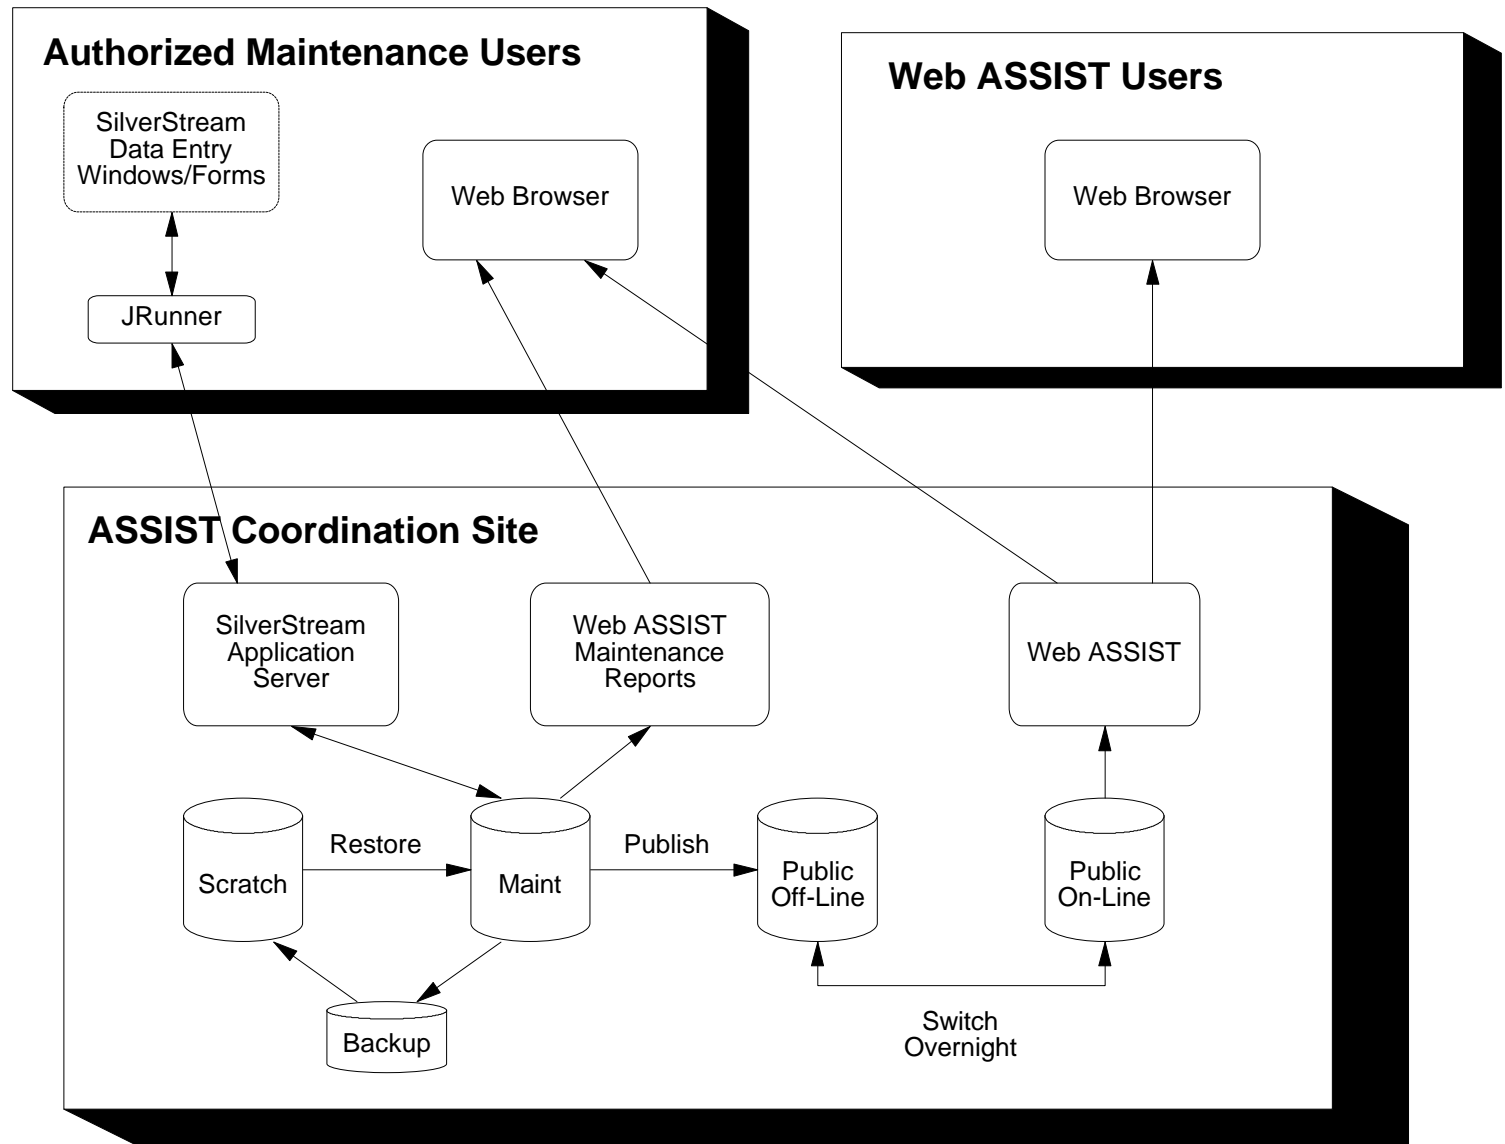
Authorized Maintenance Users

SilverStream Data Entry Windows/Forms

Web Browser

JRunner

Web ASSIST Users

Web Browser

ASSIST Coordination Site

SilverStream Application Server

Web ASSIST Maintenance Reports

Web ASSIST

Scratch

Restore

Maint

Publish

Public Off-Line

Public On-Line

Backup

Switch Overnight